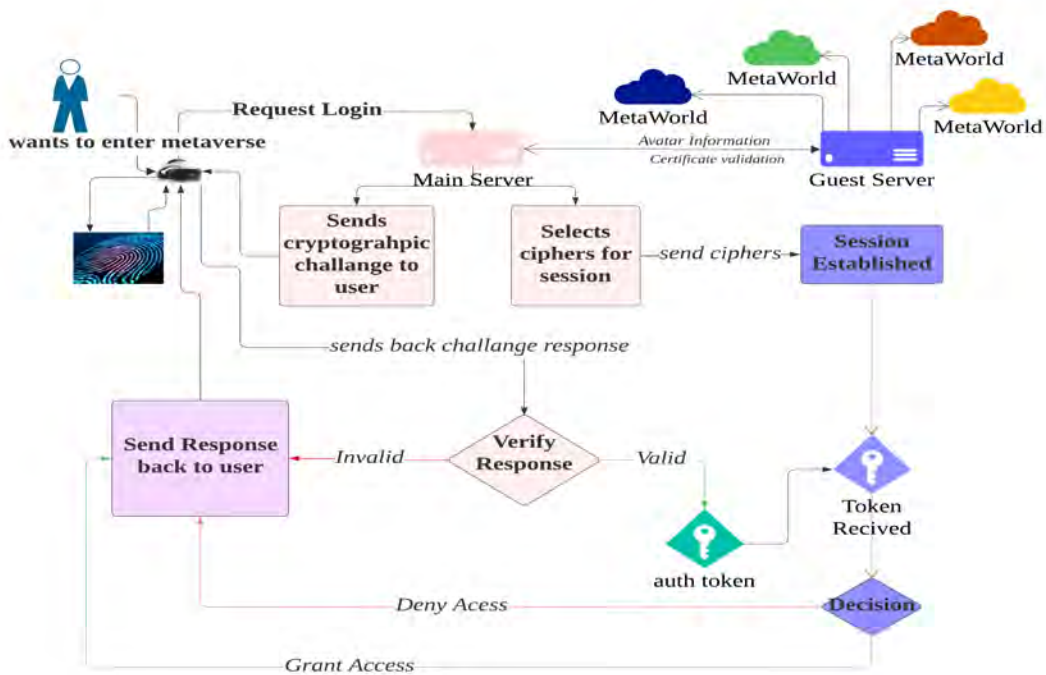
wants to enter metaverse

Request Login

MetaWorld

MetaWorld

MetaWorld

MetaWorld

Avatar Information

Certificate validation

Main Server

Guest Server

Sends cryptograhpic challange to user

Selects ciphers for session

send ciphers

Session Established

sends back challange response

Send Response back to user

Invalid

Verify Response

Valid

Token Recived

auth token

Deny Acess

Decision

Grant Access